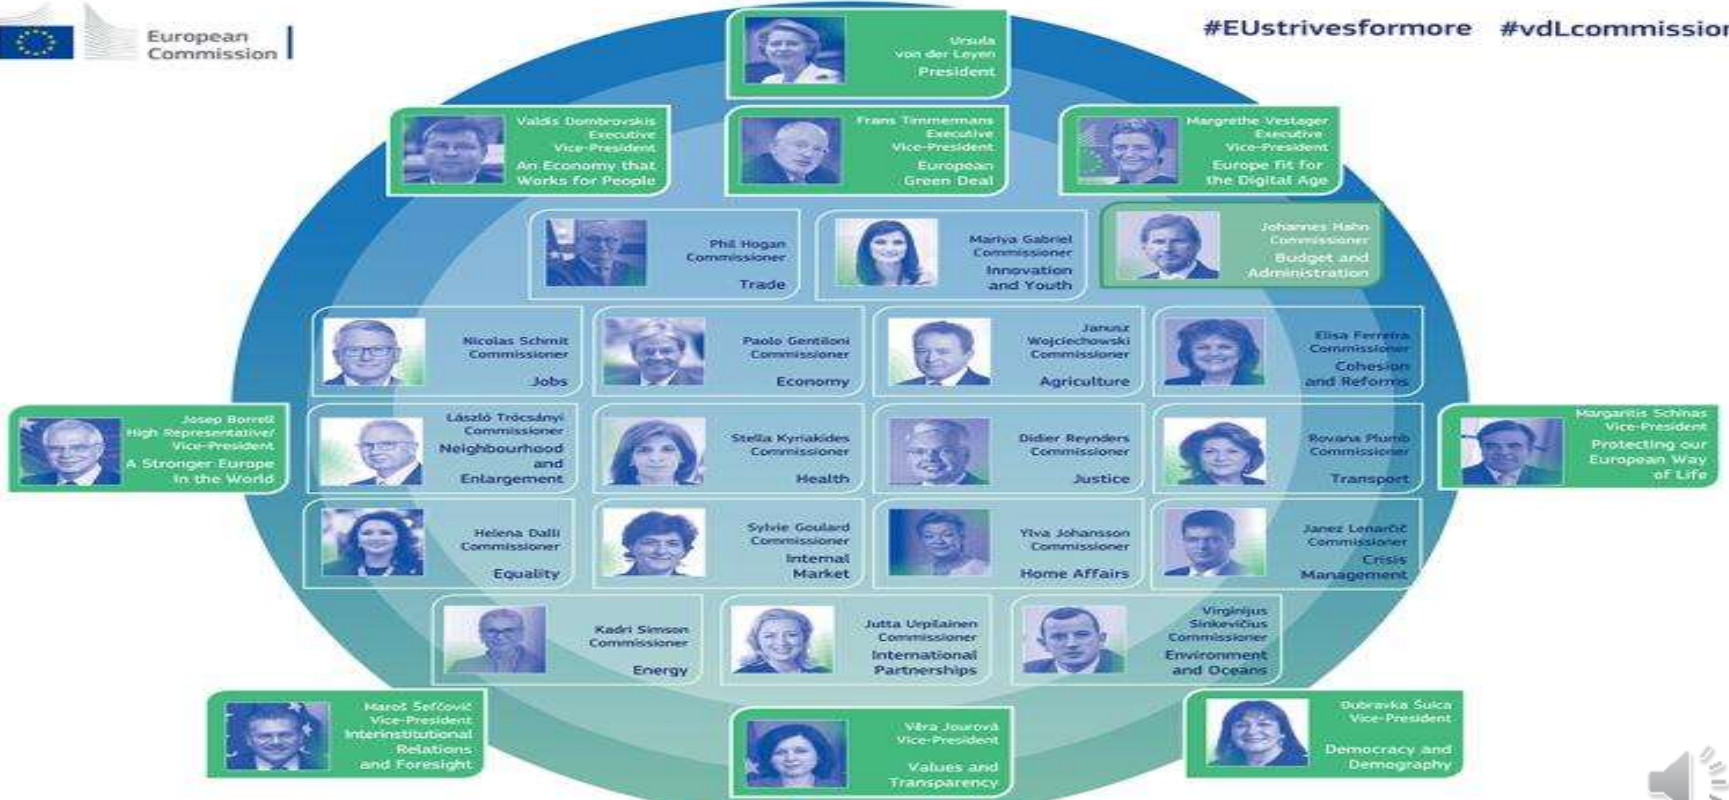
European Commission

#EUstrivesformore #vdLcommission

Ursula von der Leyen
President

Valdis Dombrovskis
Executive Vice-President
An Economy that Works for People

Frans Timmermans
Executive Vice-President
European Green Deal

Margrethe Vestager
Executive Vice-President
Europe Fit for the Digital Age

Phil Hogan
Commissioner
Trade

Mariya Gabriel
Commissioner
Innovation and Youth

Johannes Hahn
Commissioner
Budget and Administration

Nicolas Schmit
Commissioner
Jobs

Paolo Gentiloni
Commissioner
Economy

Janusz Wojciechowski
Commissioner
Agriculture

Elisa Ferreira
Commissioner
Cohesion and Reforms

Josep Borrell
High Representative/ Vice-President
A Stronger Europe in the World

László Trócsányi
Commissioner
Neighbourhood and Enlargement

Stella Kyriakides
Commissioner
Health

Didier Reynders
Commissioner
Justice

Rovana Plumb
Commissioner
Transport

Margaritis Schinas
Vice-President
Protecting our European Way of Life

Helena Dalli
Commissioner
Equality

Sylvie Goulard
Commissioner
Internal Market

Ylva Johansson
Commissioner
Home Affairs

Janez Lenarčič
Commissioner
Crisis Management

Kadri Simson
Commissioner
Energy

Jutta Urpilainen
Commissioner
International Partnerships

Virginijus Sinkevičius
Commissioner
Environment and Oceans

Maroš Šefčovič
Vice-President
Interinstitutional Relations and Foresight

Věra Jourová
Vice-President
Values and Transparency

Dubravka Šuica
Vice-President
Democracy and Demography